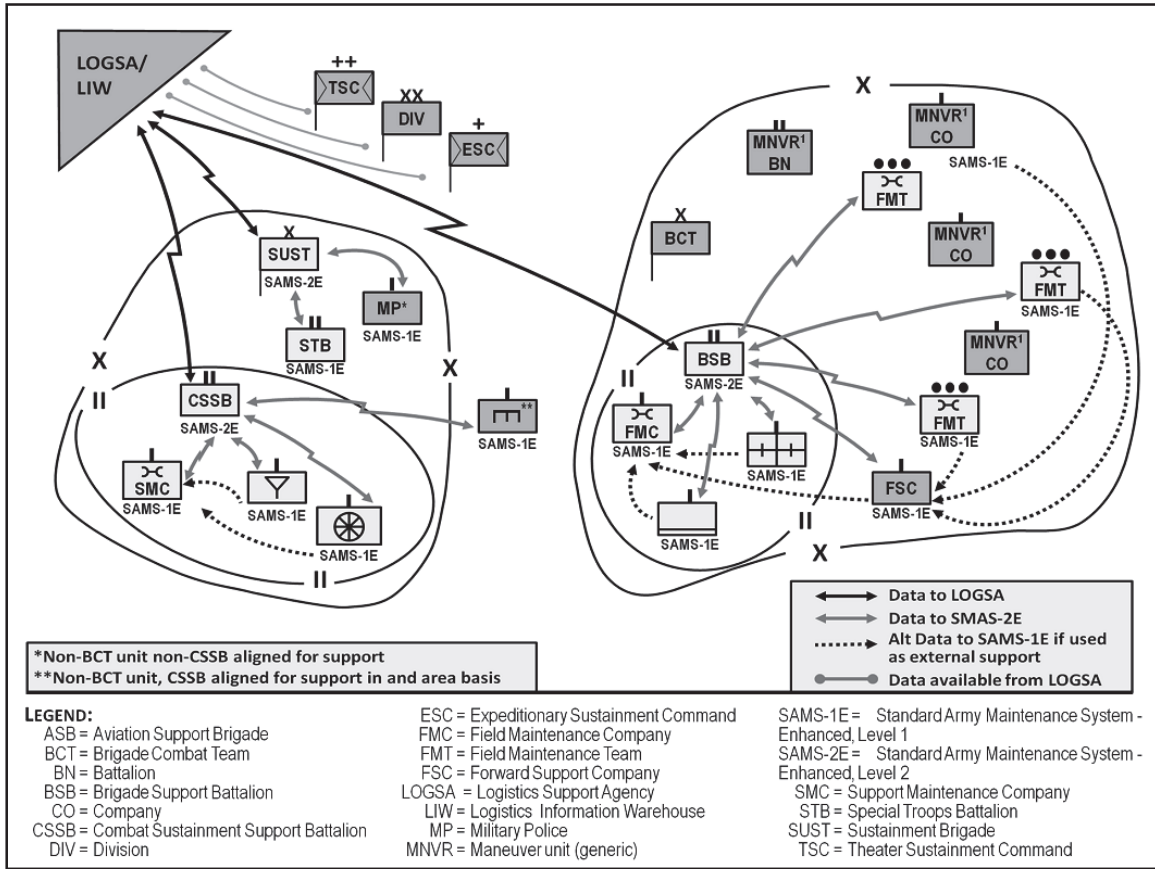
LOGSA/ LIW

++ TSC

XX DIV

+ ESC

X SUST SAMS-2E

MP* SAMS-1E

II STB SAMS-1E

X

II

X

II CSSB SAMS-2E

SMC SAMS-1E

SAMS-1E

SAMS-1E

II

** SAMS-1E

X

II MNVR¹ BN

MNVR¹ CO SAMS-1E

●●● FMT

X BCT

MNVR¹ CO

●●● FMT SAMS-1E

MNVR¹ CO

II BSB SAMS-2E

II

FMC SAMS-1E

SAMS-1E

SAMS-1E

●●● FMT SAMS-1E

FSC SAMS-1E

II

X

Data to LOGSA
Data to SMAS-2E
Alt Data to SAMS-1E if used as external support
Data available from LOGSA

*Non-BCT unit non-CSSB aligned for support
**Non-BCT unit, CSSB aligned for support in and area basis

LEGEND:
ASB = Aviation Support Brigade
BCT = Brigade Combat Team
BN = Battalion
BSB = Brigade Support Battalion
CO = Company
CSSB = Combat Sustainment Support Battalion
DIV = Division

ESC = Expeditionary Sustainment Command
FMC = Field Maintenance Company
FMT = Field Maintenance Team
FSC = Forward Support Company
LOGSA = Logistics Support Agency
LIW = Logistics Information Warehouse
MP = Military Police
MNVR = Maneuver unit (generic)

SAMS-1E = Standard Army Maintenance System - Enhanced, Level 1
SAMS-2E = Standard Army Maintenance System - Enhanced, Level 2
SMC = Support Maintenance Company
STB = Special Troops Battalion
SUST = Sustainment Brigade
TSC = Theater Sustainment Command